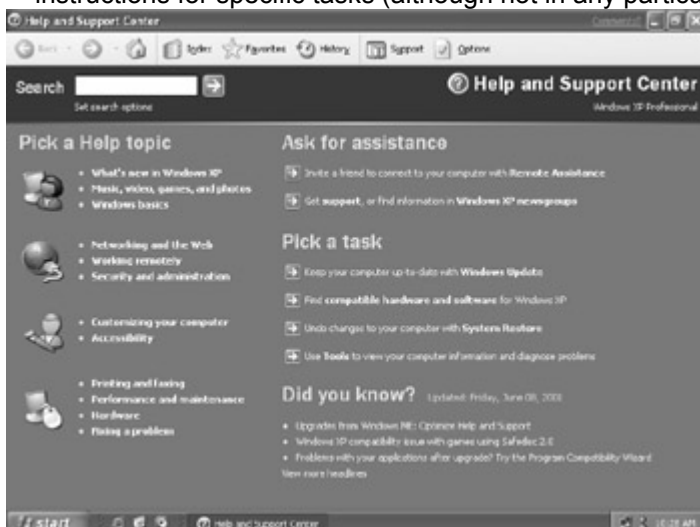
instructions for specific tasks (although not in any particular

Help and Support Center

Back Index Favorites History Support Options

Search

Set search options

Help and Support Center

Windows XP Professional

Pick a Help topic

What's new in Windows XP
Music, video, games, and photos
Windows basics

Networking and the Web
Working remotely
Security and administration

Customizing your computer
Accessibility

Printing and faxing
Performance and maintenance
Hardware
Fixing a problem

Ask for assistance

Invite a friend to connect to your computer with Remote Assistance

Get support, or find information in Windows XP newsgroups

Pick a task

Keep your computer up-to-date with Windows Update

Find compatible hardware and software for Windows XP

Undo changes to your computer with System Restore

Use Tools to view your computer information and diagnose problems

Did you know? Updated: Friday, June 08, 2001

Upgrades from Windows ME: Optimize Help and Support
Windows XP compatibility issue with games using Safedisc 2.0
Problems with your applications after upgrade? Try the Program Compatibility Wizard
View more headlines

start

Help and Support Center

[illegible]